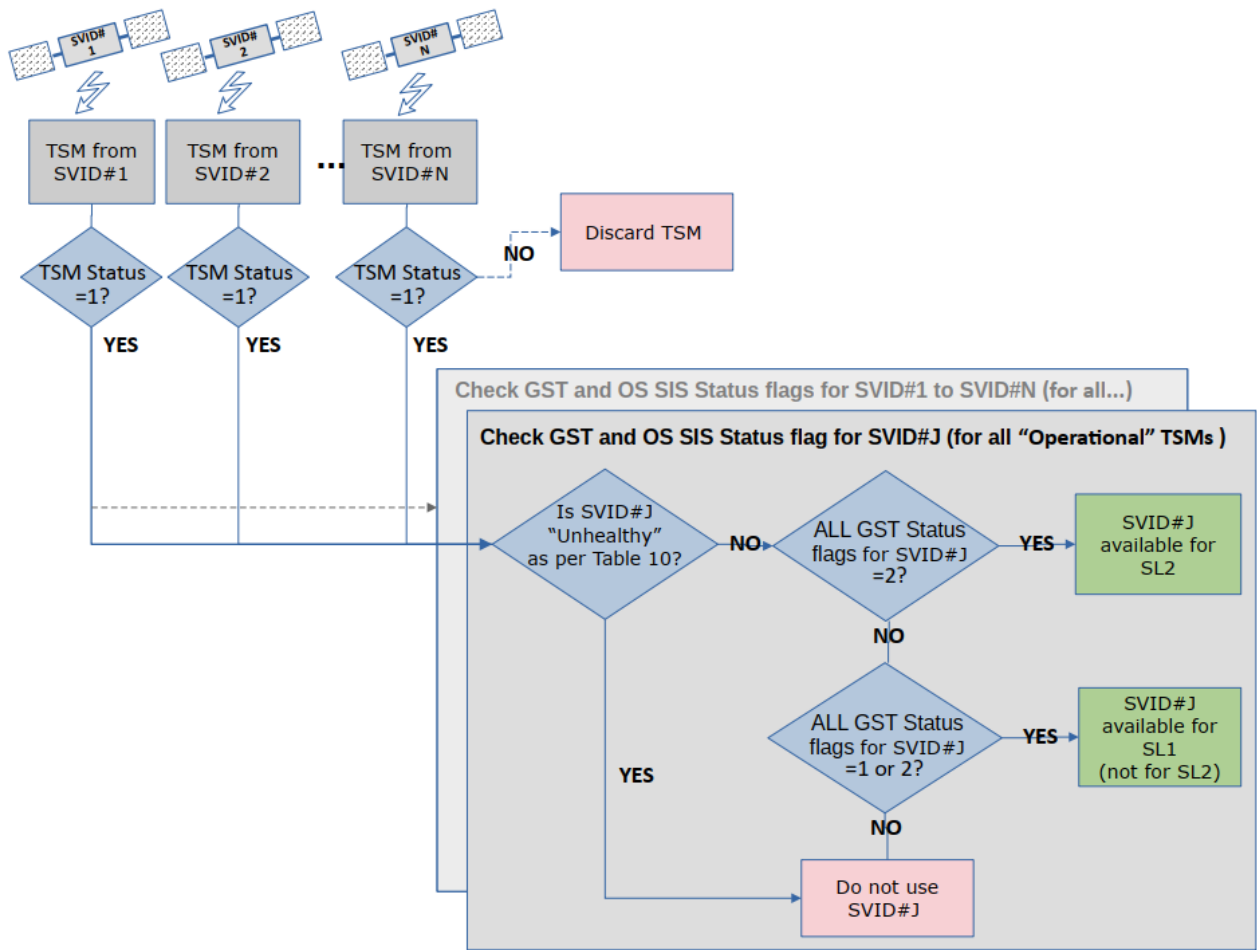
SVID# 1

SVID# 2

SVID# N

TSM from SVID#1

TSM from SVID#2

...

TSM from SVID#N

Discard TSM

NO

TSM Status =1?

TSM Status =1?

TSM Status =1?

YES

YES

YES

Check GST and OS SIS Status flags for SVID#1 to SVID#N (for all...)

Check GST and OS SIS Status flag for SVID#J (for all "Operational" TSMs )

Is SVID#J "Unhealthy" as per Table 10?

NO

ALL GST Status flags for SVID#J =2?

YES

SVID#J available for SL2

NO

ALL GST Status flags for SVID#J =1 or 2?

YES

SVID#J available for SL1 (not for SL2)

YES

NO

Do not use SVID#J